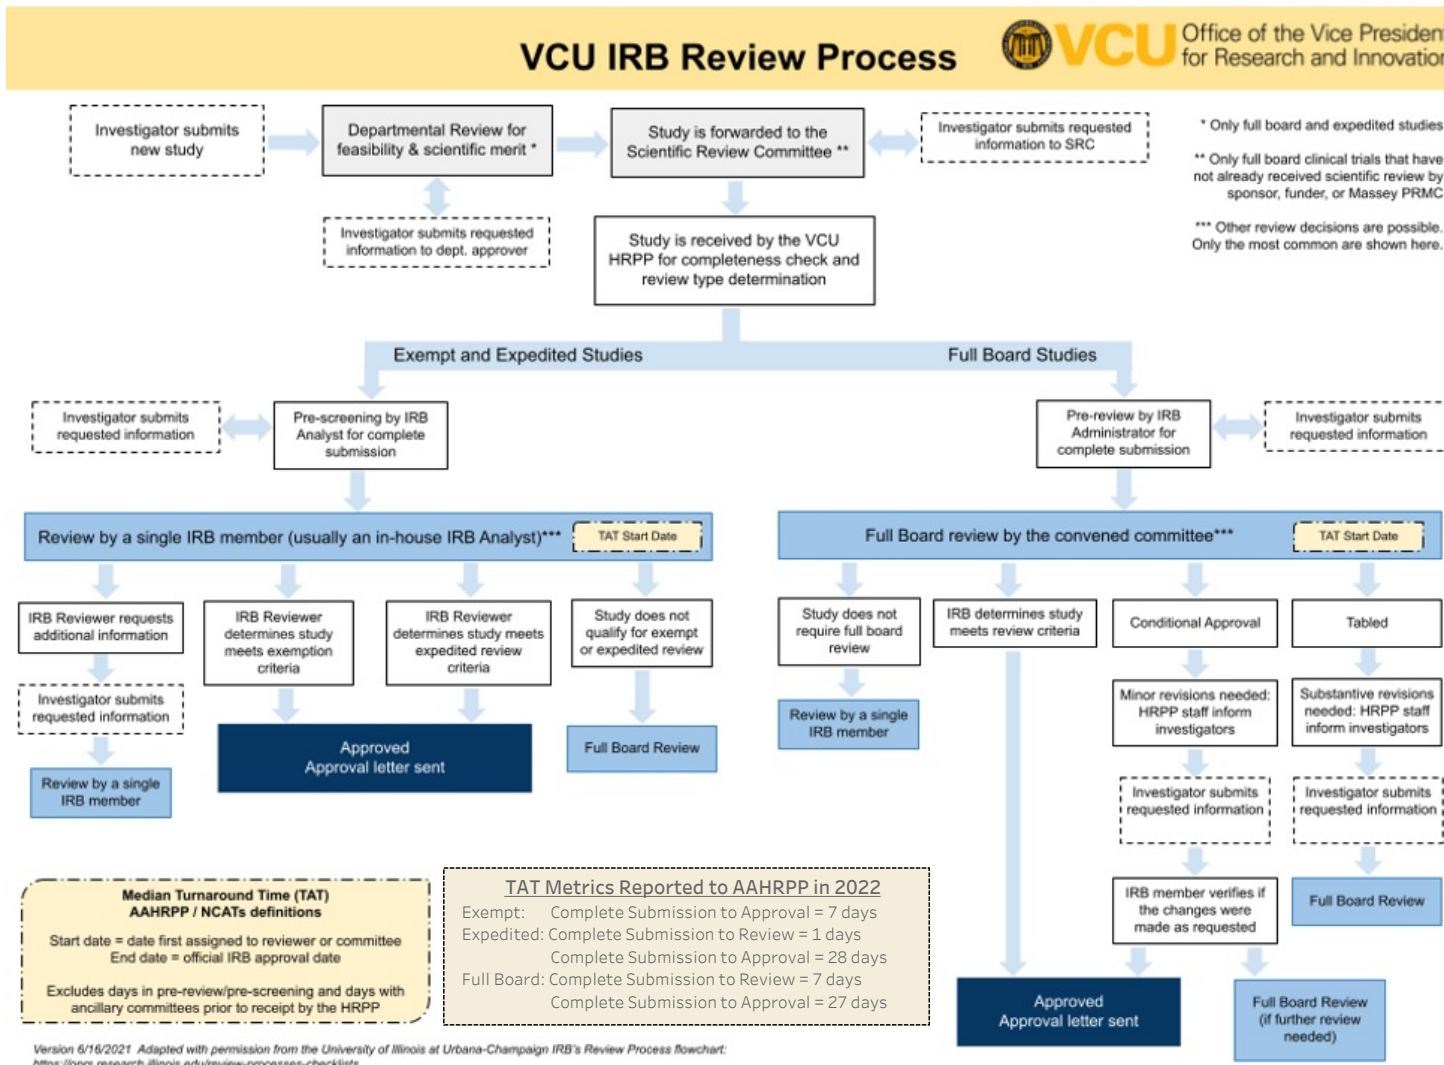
VCU IRB Review Process

VCU Office of the Vice Presiden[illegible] for Research and Innovatio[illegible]

Investigator submits new study

Departmental Review for feasibility & scientific merit *

Study is forwarded to the Scientific Review Committee **

Investigator submits requested information to SRC

* Only full board and expedited studies

** Only full board clinical trials that have not already received scientific review by sponsor, funder, or Massey PRMC

*** Other review decisions are possible. Only the most common are shown here.

Investigator submits requested information to dept. approver

Study is received by the VCU HRPP for completeness check and review type determination

Exempt and Expedited Studies

Full Board Studies

Investigator submits requested information

Pre-screening by IRB Analyst for complete submission

Pre-review by IRB Administrator for complete submission

Investigator submits requested information

Review by a single IRB member (usually an in-house IRB Analyst)***

TAT Start Date

Full Board review by the convened committee***

TAT Start Date

IRB Reviewer requests additional information

IRB Reviewer determines study meets exemption criteria

IRB Reviewer determines study meets expedited review criteria

Study does not qualify for exempt or expedited review

Study does not require full board review

IRB determines study meets review criteria

Conditional Approval

Tabled

Investigator submits requested information

Approved
Approval letter sent

Full Board Review

Review by a single IRB member

Minor revisions needed: HRPP staff inform investigators

Substantive revisions needed: HRPP staff inform investigators

Review by a single IRB member

Investigator submits requested information

Investigator submits requested information

Median Turnaround Time (TAT)
AAHRPP / NCATs definitions

Start date = date first assigned to reviewer or committee
End date = official IRB approval date

Excludes days in pre-review/pre-screening and days with ancillary committees prior to receipt by the HRPP

TAT Metrics Reported to AAHRPP in 2022
Exempt: Complete Submission to Approval = 7 days
Expedited: Complete Submission to Review = 1 days
Complete Submission to Approval = 28 days
Full Board: Complete Submission to Review = 7 days
Complete Submission to Approval = 27 days

IRB member verifies if the changes were made as requested

Full Board Review

Approved
Approval letter sent

Full Board Review (if further review needed)

Version 6/16/2021 Adapted with permission from the University of Illinois at Urbana-Champaign IRB's Review Process flowchart: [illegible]